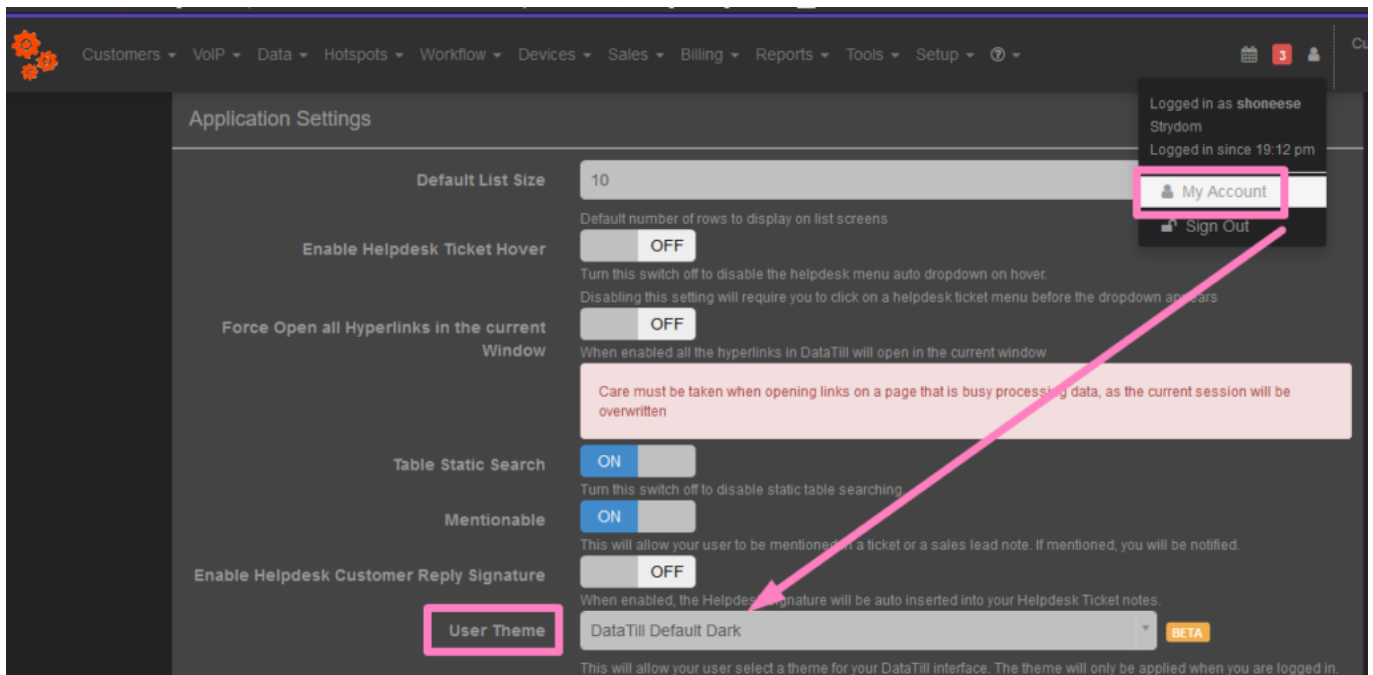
Customers ▾ VoIP ▾ Data ▾ Hotspots ▾ Workflow ▾ Devices ▾ Sales ▾ Billing ▾ Reports ▾ Tools ▾ Setup ▾ ? ▾

3

Cu

Application Settings

Logged in as shoneese Strydom

Logged in since 19:12 pm

My Account

Sign Out

Default List Size

10

Default number of rows to display on list screens

Enable Helpdesk Ticket Hover

OFF

Turn this switch off to disable the helpdesk menu auto dropdown on hover.

Disabling this setting will require you to click on a helpdesk ticket menu before the dropdown ap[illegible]ears

Force Open all Hyperlinks in the current Window

OFF

When enabled all the hyperlinks in DataTill will open in the current window

Care must be taken when opening links on a page that is busy processi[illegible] data, as the current session will be overwritten

Table Static Search

ON

Turn this switch off to disable static table searching.

Mentionable

ON

This will allow your user to be mentione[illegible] a ticket or a sales lead note. If mentioned, you will be notified.

Enable Helpdesk Customer Reply Signature

OFF

When enabled, the Helpdes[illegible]ignature will be auto inserted into your Helpdesk Ticket notes.

User Theme

DataTill Default Dark

BETA

This will allow your user select a theme for your DataTill interface. The theme will only be applied when you are logged in.